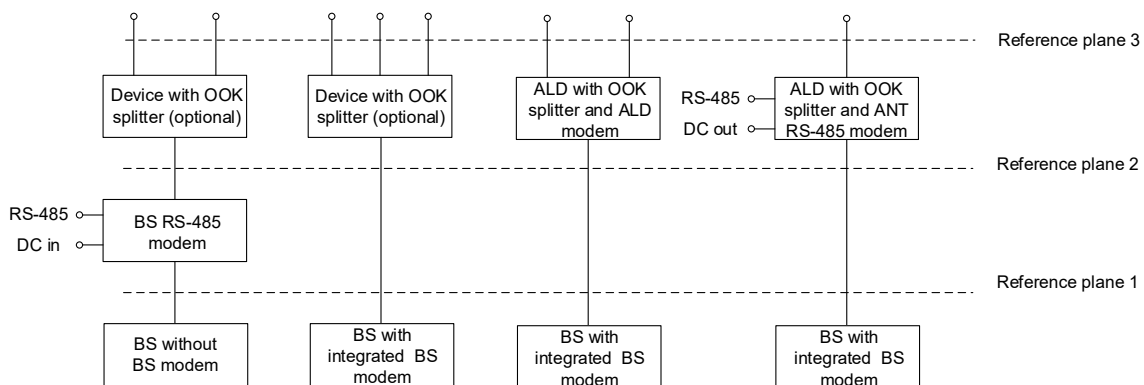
Reference plane 3

Device with OOK splitter (optional)

Device with OOK splitter (optional)

ALD with OOK splitter and ALD modem

RS-485

DC out

ALD with OOK splitter and ANT RS-485 modem

Reference plane 2

RS-485

DC in

BS RS-485 modem

Reference plane 1

BS without BS modem

BS with integrated BS modem

BS with integrated BS modem

BS with integrated BS modem